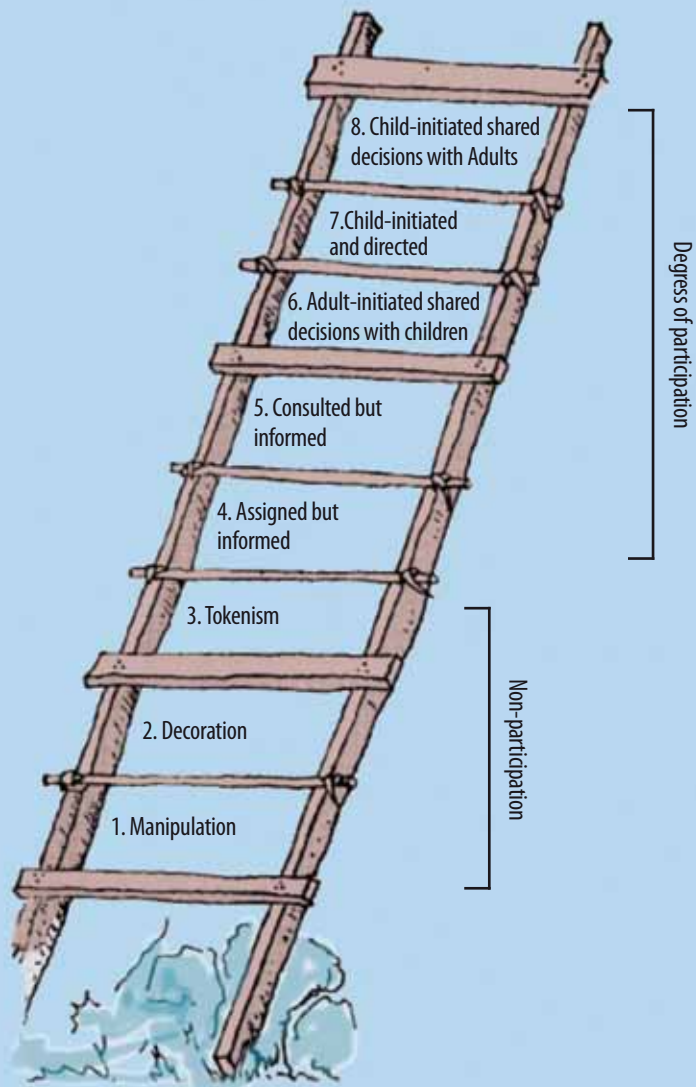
8. Child-initiated shared decisions with Adults

7.Child-initiated and directed

6. Adult-initiated shared decisions with children

5. Consulted but informed

4. Assigned but informed

3. Tokenism

2. Decoration

1. Manipulation

Degress of participation

Non-participation